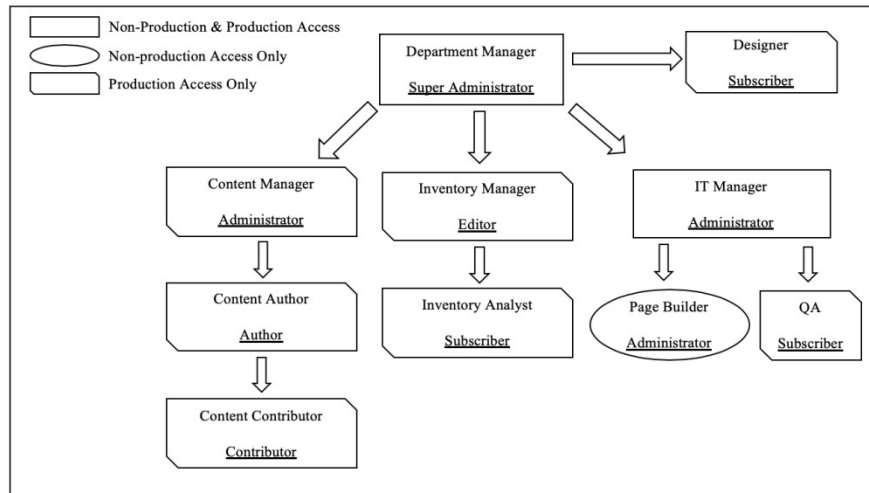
Non-Production & Production Access
Non-production Access Only
Production Access Only

Department Manager
Super Administrator

Designer
Subscriber

Content Manager
Administrator

Inventory Manager
Editor

IT Manager
Administrator

Content Author
Author

Inventory Analyst
Subscriber

Page Builder
Administrator

QA
Subscriber

Content Contributor
Contributor